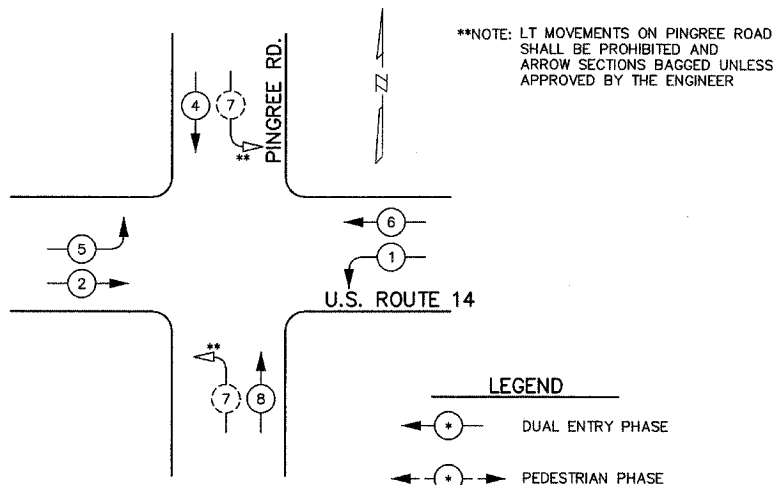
**NOTE: LT MOVEMENTS ON PINGREE ROAD SHALL BE PROHIBITED AND ARROW SECTIONS BAGGED UNLESS APPROVED BY THE ENGINEER

PINGREE RD.

N

4

7

**

5

2

6

1

U.S. ROUTE 14

**

7

8

LEGEND

*

DUAL ENTRY PHASE

*

PEDESTRIAN PHASE